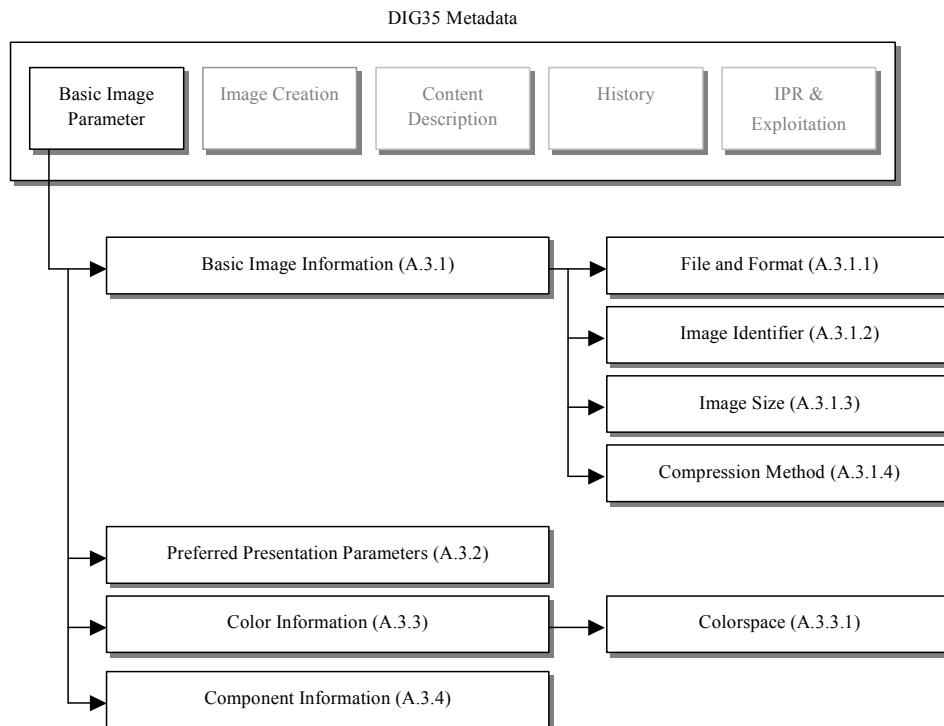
DIG35 Metadata

Basic Image Parameter

Image Creation

Content Description

History

IPR & Exploitation

Basic Image Information (A.3.1)

File and Format (A.3.1.1)

Image Identifier (A.3.1.2)

Image Size (A.3.1.3)

Compression Method (A.3.1.4)

Preferred Presentation Parameters (A.3.2)

Color Information (A.3.3)

Colorspace (A.3.3.1)

Component Information (A.3.4)